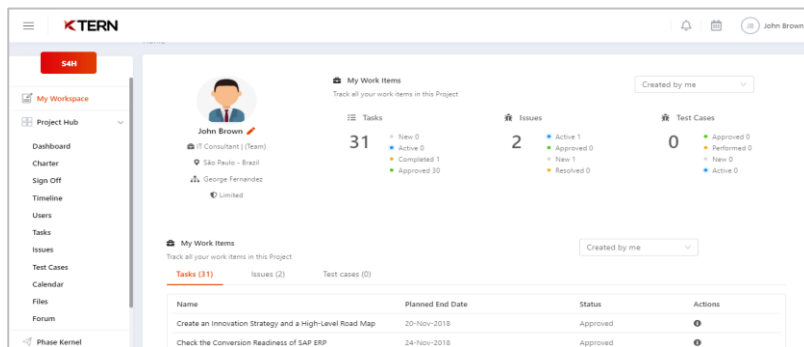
KTERN

JB John Brown

Home

S4H

My Workspace

Project Hub

Dashboard

Charter

Sign Off

Timeline

Users

Tasks

Issues

Test Cases

Calendar

Files

Forum

Phase Kernel

John Brown

IT Consultant | (Team)

São Paulo - Brazil

George Fernandez

Limited

My Work Items

Track all your work items in this Project

Created by me

Tasks

31

New 0

Active 0

Completed 1

Approved 30

Issues

2

Active 1

Approved 0

New 1

Resolved 0

Test Cases

0

Approved 0

Performed 0

New 0

Active 0

My Work Items

Track all your work items in this Project

Created by me

Tasks (31)

Issues (2)

Test cases (0)

| Name | Planned End Date | Status | Actions |
|---|---|---|---|
| Create an Innovation Strategy and a High-Level Road Map | 20-Nov-2018 | Approved | |
| Check the Conversion Readiness of SAP ERP | 24-Nov-2018 | Approved | |